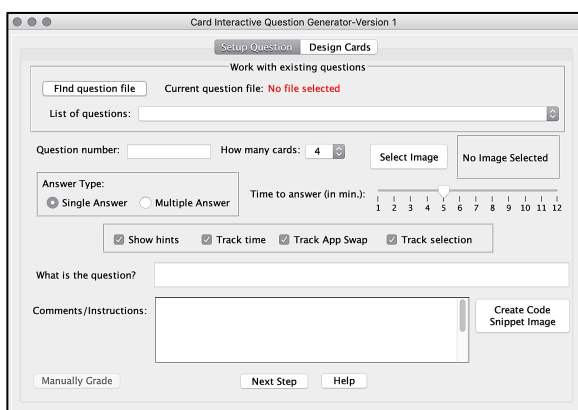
Card Interactive Question Generator-Version 1

Setup Question
Design Cards

Work with existing questions

FInd question file
Current question file: No file selected

List of questions:

Question number:
How many cards: 4
Select Image
No Image Selected

Answer Type:
Single Answer
Multiple Answer

Time to answer (in min.):
1 2 3 4 5 6 7 8 9 10 11 12

Show hints
Track time
Track App Swap
Track selection

What is the question?

Comments/Instructions:

Create Code Snippet Image

Manually Grade
Next Step
Help